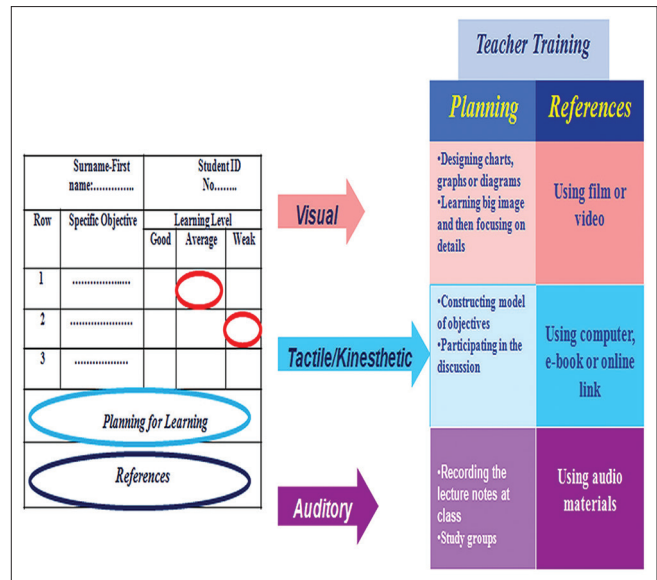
| Surname-First name:………….. | | Student ID No…….. | |
|---|---|---|---|
| Row | Specific Objective | Learning Level | |
| | | Good | Average | Weak |
| 1 | ………………… | | | |
| 2 | ………………… | | | |
| 3 | ……………… | | | |

Planning for Learning

References

Visual

Tactile/Kinesthetic

Auditory

Teacher Training

| Planning | References |
|---|---|
| •Designing charts, graphs or diagrams •Learning big image and then focusing on details | Using film or video |
| •Constructing model of objectives •Participating in the discussion | Using computer, e-book or online link |
| •Recording the lecture notes at class •Study groups | Using audio materials |